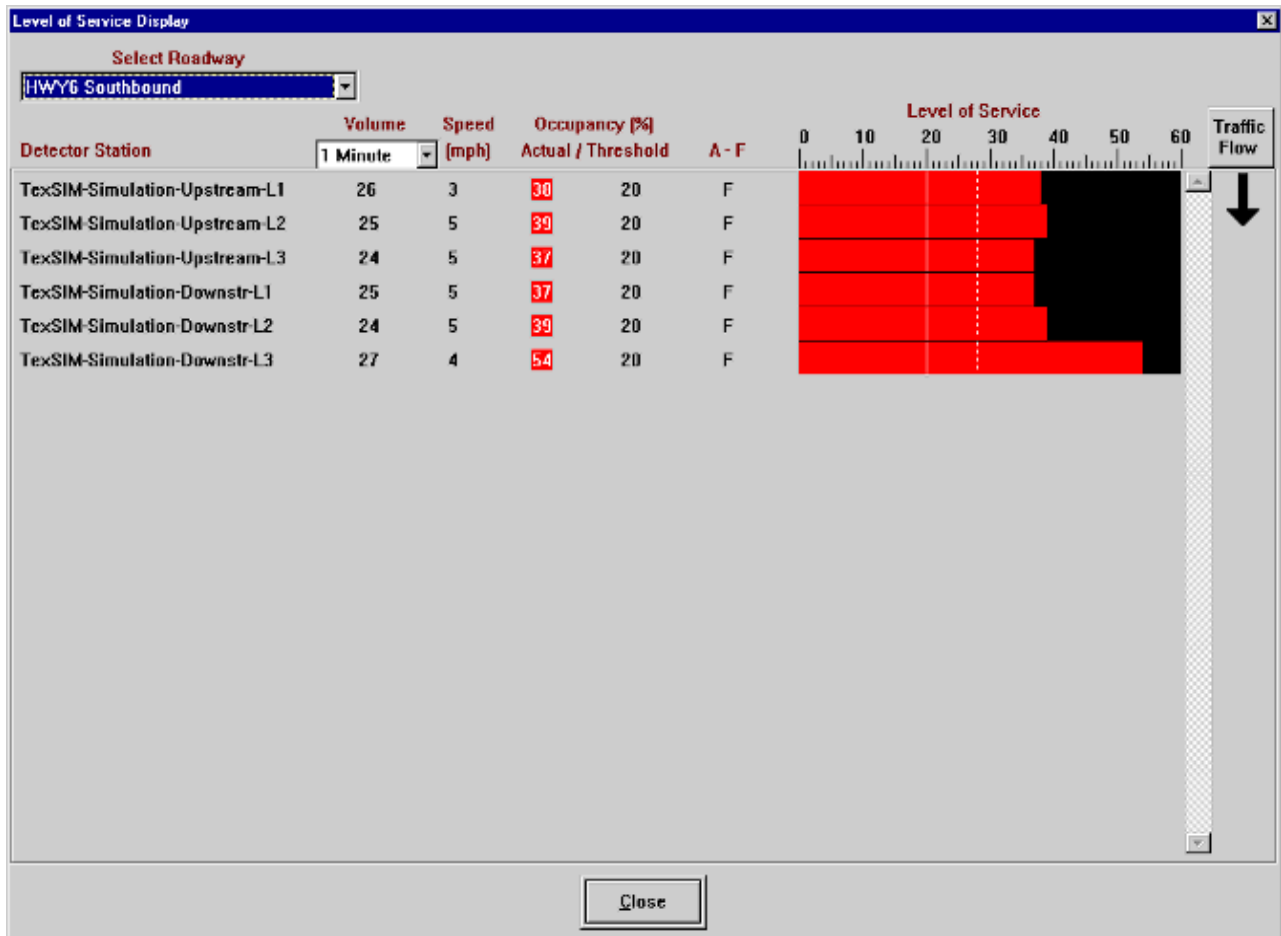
Level of Service Display

Select Roadway
HWY6 Southbound

| Detector Station | Volume 1 Minute | Speed (mph) | Occupancy (%) Actual | Threshold | A - F |
|---|---|---|---|---|---|
| TexSIM-Simulation-Upstream-L1 | 26 | 3 | 38 | 20 | F |
| TexSIM-Simulation-Upstream-L2 | 25 | 5 | 39 | 20 | F |
| TexSIM-Simulation-Upstream-L3 | 24 | 5 | 37 | 20 | F |
| TexSIM-Simulation-Downstr-L1 | 25 | 5 | 37 | 20 | F |
| TexSIM-Simulation-Downstr-L2 | 24 | 5 | 39 | 20 | F |
| TexSIM-Simulation-Downstr-L3 | 27 | 4 | 54 | 20 | F |

Level of Service
0 10 20 30 40 50 60

Traffic Flow

Close